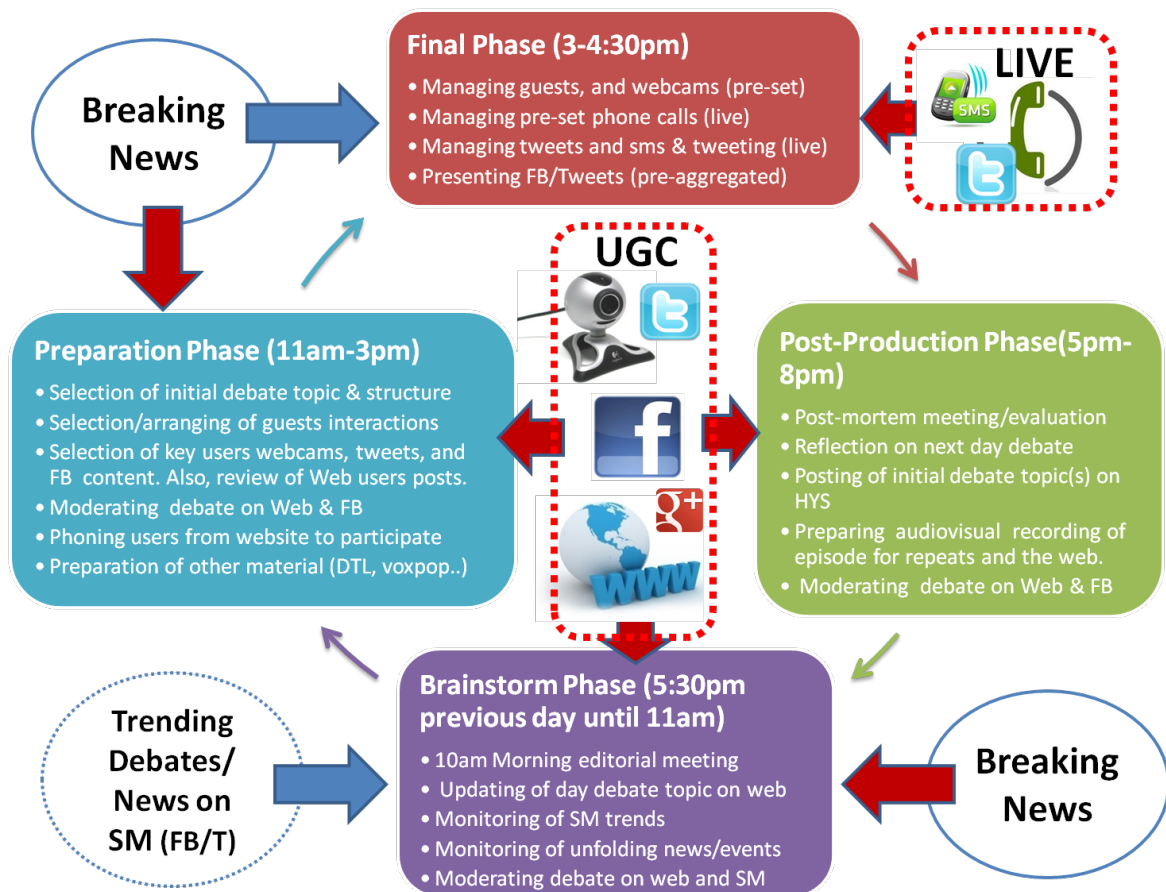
Breaking News

Final Phase (3-4:30pm)
• Managing guests, and webcams (pre-set)
• Managing pre-set phone calls (live)
• Managing tweets and sms & tweeting (live)
• Presenting FB/Tweets (pre-aggregated)

LIVE
SMS

UGC

Preparation Phase (11am-3pm)
• Selection of initial debate topic & structure
• Selection/arranging of guests interactions
• Selection of key users webcams, tweets, and FB content. Also, review of Web users posts.
• Moderating debate on Web & FB
• Phoning users from website to participate
• Preparation of other material (DTL, voxpop..)

f
g+
WWW

Post-Production Phase(5pm-8pm)
• Post-mortem meeting/evaluation
• Reflection on next day debate
• Posting of initial debate topic(s) on HYS
• Preparing audiovisual recording of episode for repeats and the web.
• Moderating debate on Web & FB

Trending Debates/ News on SM (FB/T)

Brainstorm Phase (5:30pm previous day until 11am)
• 10am Morning editorial meeting
• Updating of day debate topic on web
• Monitoring of SM trends
• Monitoring of unfolding news/events
• Moderating debate on web and SM

Breaking News